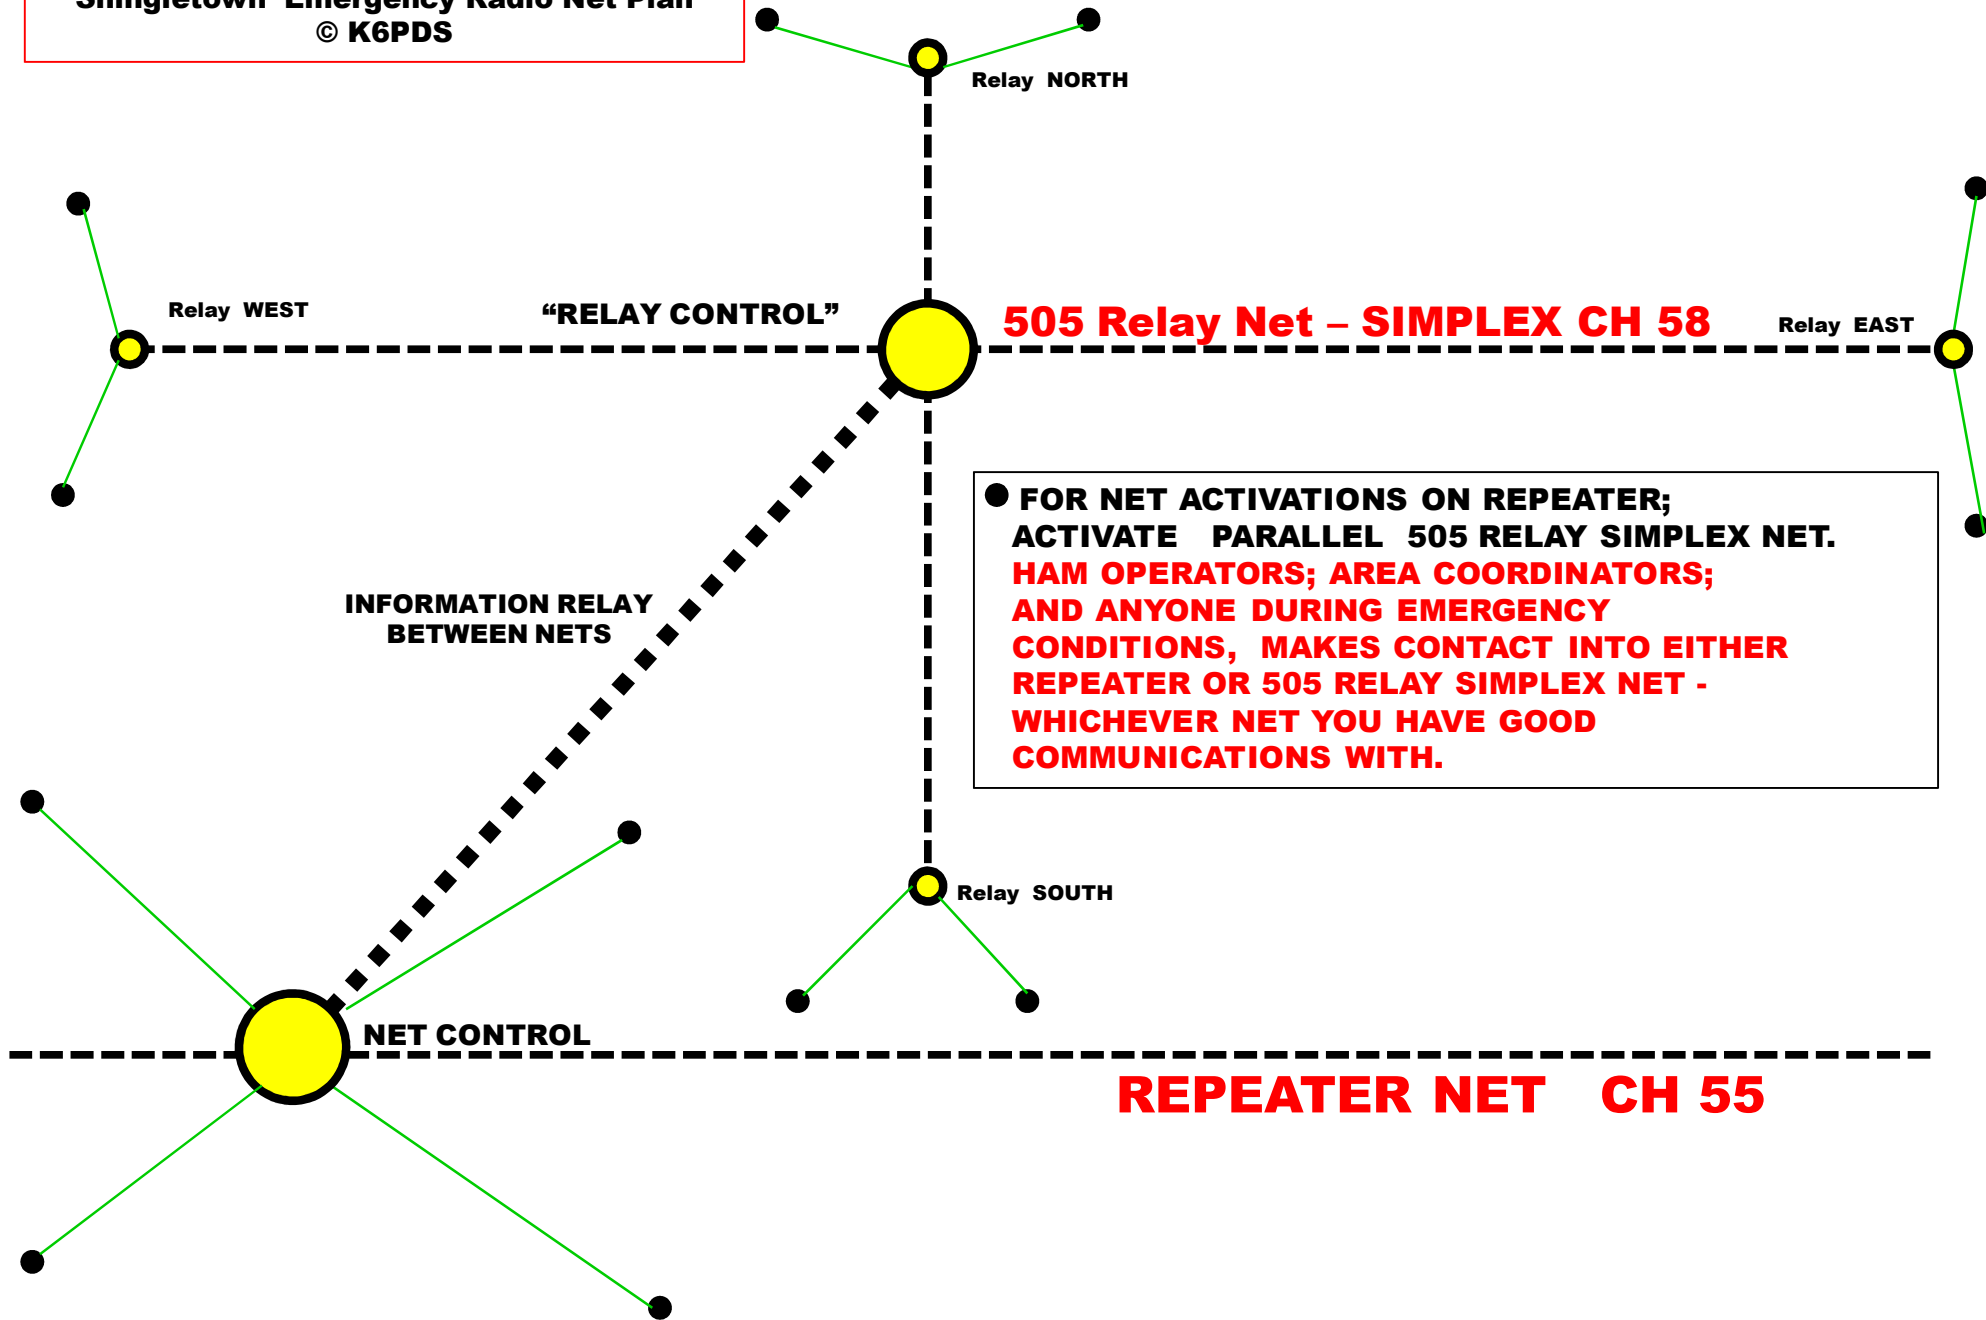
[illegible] Emergency Radio Net Plan
© K6PDS

Relay NORTH

Relay WEST

"RELAY CONTROL"

505 Relay Net – SIMPLEX CH 58

Relay EAST

FOR NET ACTIVATIONS ON REPEATER; ACTIVATE PARALLEL 505 RELAY SIMPLEX NET. HAM OPERATORS; AREA COORDINATORS; AND ANYONE DURING EMERGENCY CONDITIONS, MAKES CONTACT INTO EITHER REPEATER OR 505 RELAY SIMPLEX NET - WHICHEVER NET YOU HAVE GOOD COMMUNICATIONS WITH.

INFORMATION RELAY BETWEEN NETS

Relay SOUTH

NET CONTROL

REPEATER NET CH 55